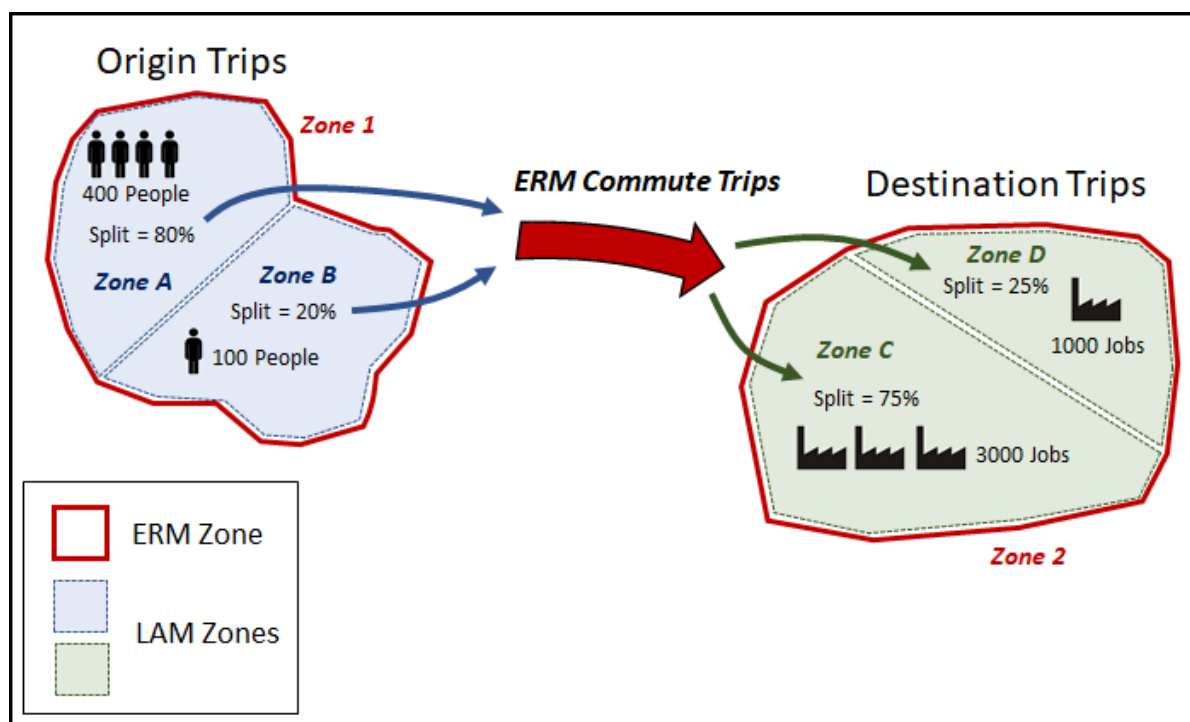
Origin Trips

Zone 1

400 People

Split = 80%

Zone A

Zone B

Split = 20%

100 People

ERM Commute Trips

Destination Trips

Zone D

Split = 25%

1000 Jobs

Zone C

Split = 75%

3000 Jobs

Zone 2

ERM Zone

LAM Zones